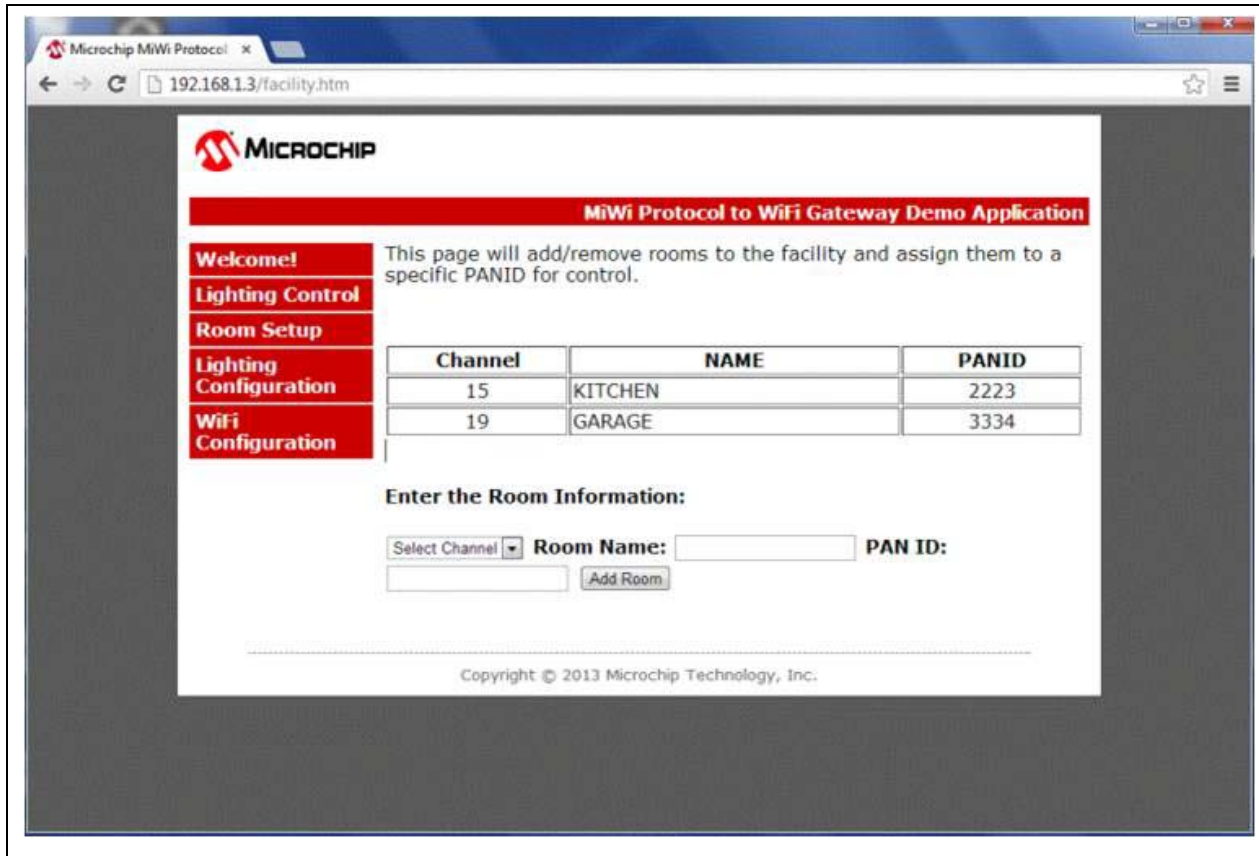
Microchip MiWi Protocol ×

192.168.1.3/facility.htm

MICROCHIP

MiWi Protocol to WiFi Gateway Demo Application

Welcome!
Lighting Control
Room Setup
Lighting Configuration
WiFi Configuration

This page will add/remove rooms to the facility and assign them to a specific PANID for control.

| Channel | NAME | PANID |
|---|---|---|
| 15 | KITCHEN | 2223 |
| 19 | GARAGE | 3334 |

Enter the Room Information:

Select Channel Room Name: PAN ID:

Add Room

Copyright © 2013 Microchip Technology, Inc.